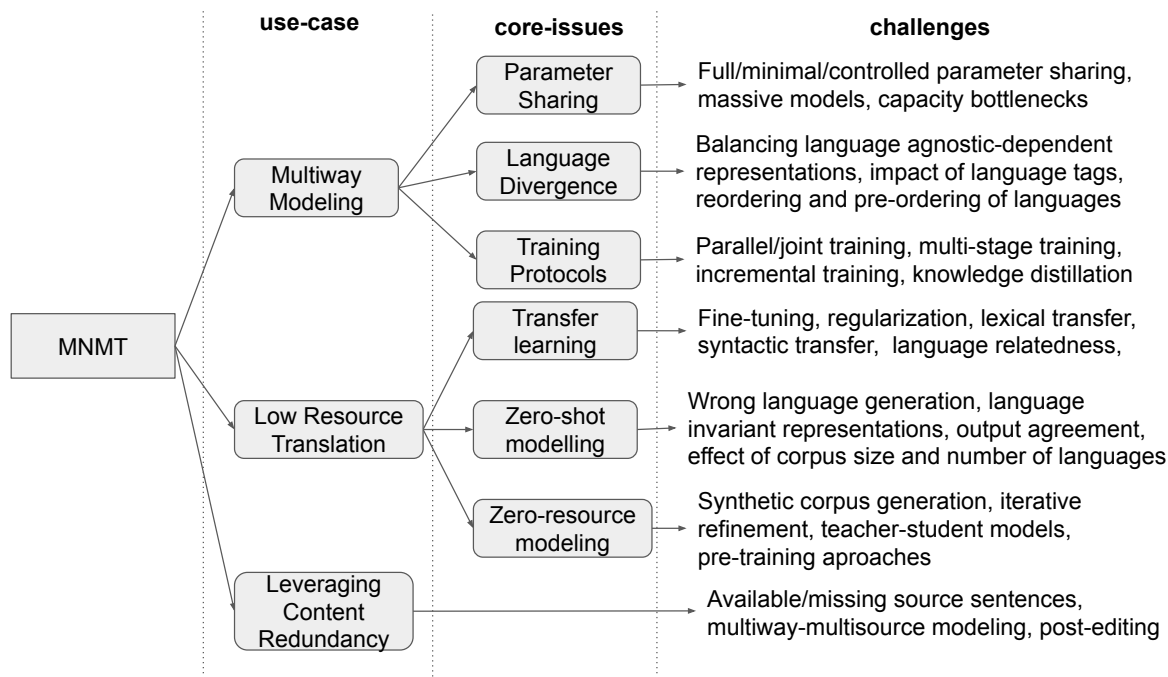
use-case

core-issues

challenges

MNMT

Multiway Modeling

Parameter Sharing

Full/minimal/controlled parameter sharing, massive models, capacity bottlenecks

Language Divergence

Balancing language agnostic-dependent representations, impact of language tags, reordering and pre-ordering of languages

Training Protocols

Parallel/joint training, multi-stage training, incremental training, knowledge distillation

Low Resource Translation

Transfer learning

Fine-tuning, regularization, lexical transfer, syntactic transfer, language relatedness,

Zero-shot modelling

Wrong language generation, language invariant representations, output agreement, effect of corpus size and number of languages

Zero-resource modeling

Synthetic corpus generation, iterative refinement, teacher-student models, pre-training aproaches

Leveraging Content Redundancy

Available/missing source sentences, multiway-multisource modeling, post-editing